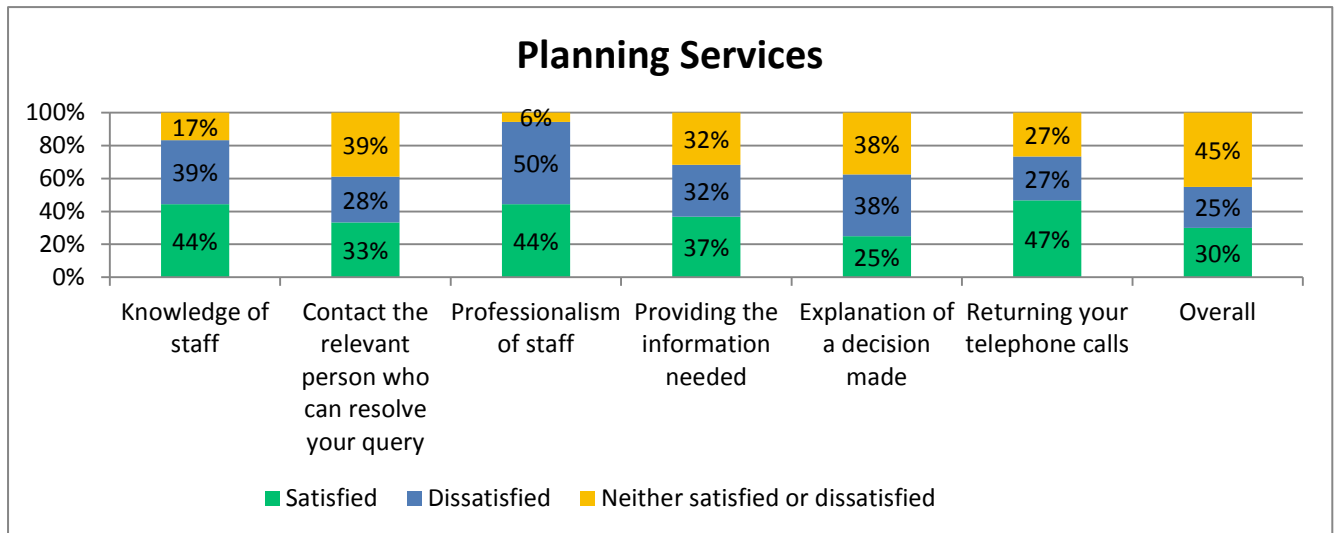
Planning Services

100%
80%
60%
40%
20%
0%

| | Knowledge of staff | Contact the relevant person who can resolve your query | Professionalism of staff | Providing the information needed | Explanation of a decision made | Returning your telephone calls | Overall |
|---|---|---|---|---|---|---|---|
| Neither satisfied or dissatisfied | 17% | 39% | 6% | 32% | 38% | 27% | 45% |
| Dissatisfied | 39% | 28% | 50% | 32% | 38% | 27% | 25% |
| Satisfied | 44% | 33% | 44% | 37% | 25% | 47% | 30% |

Satisfied Dissatisfied Neither satisfied or dissatisfied